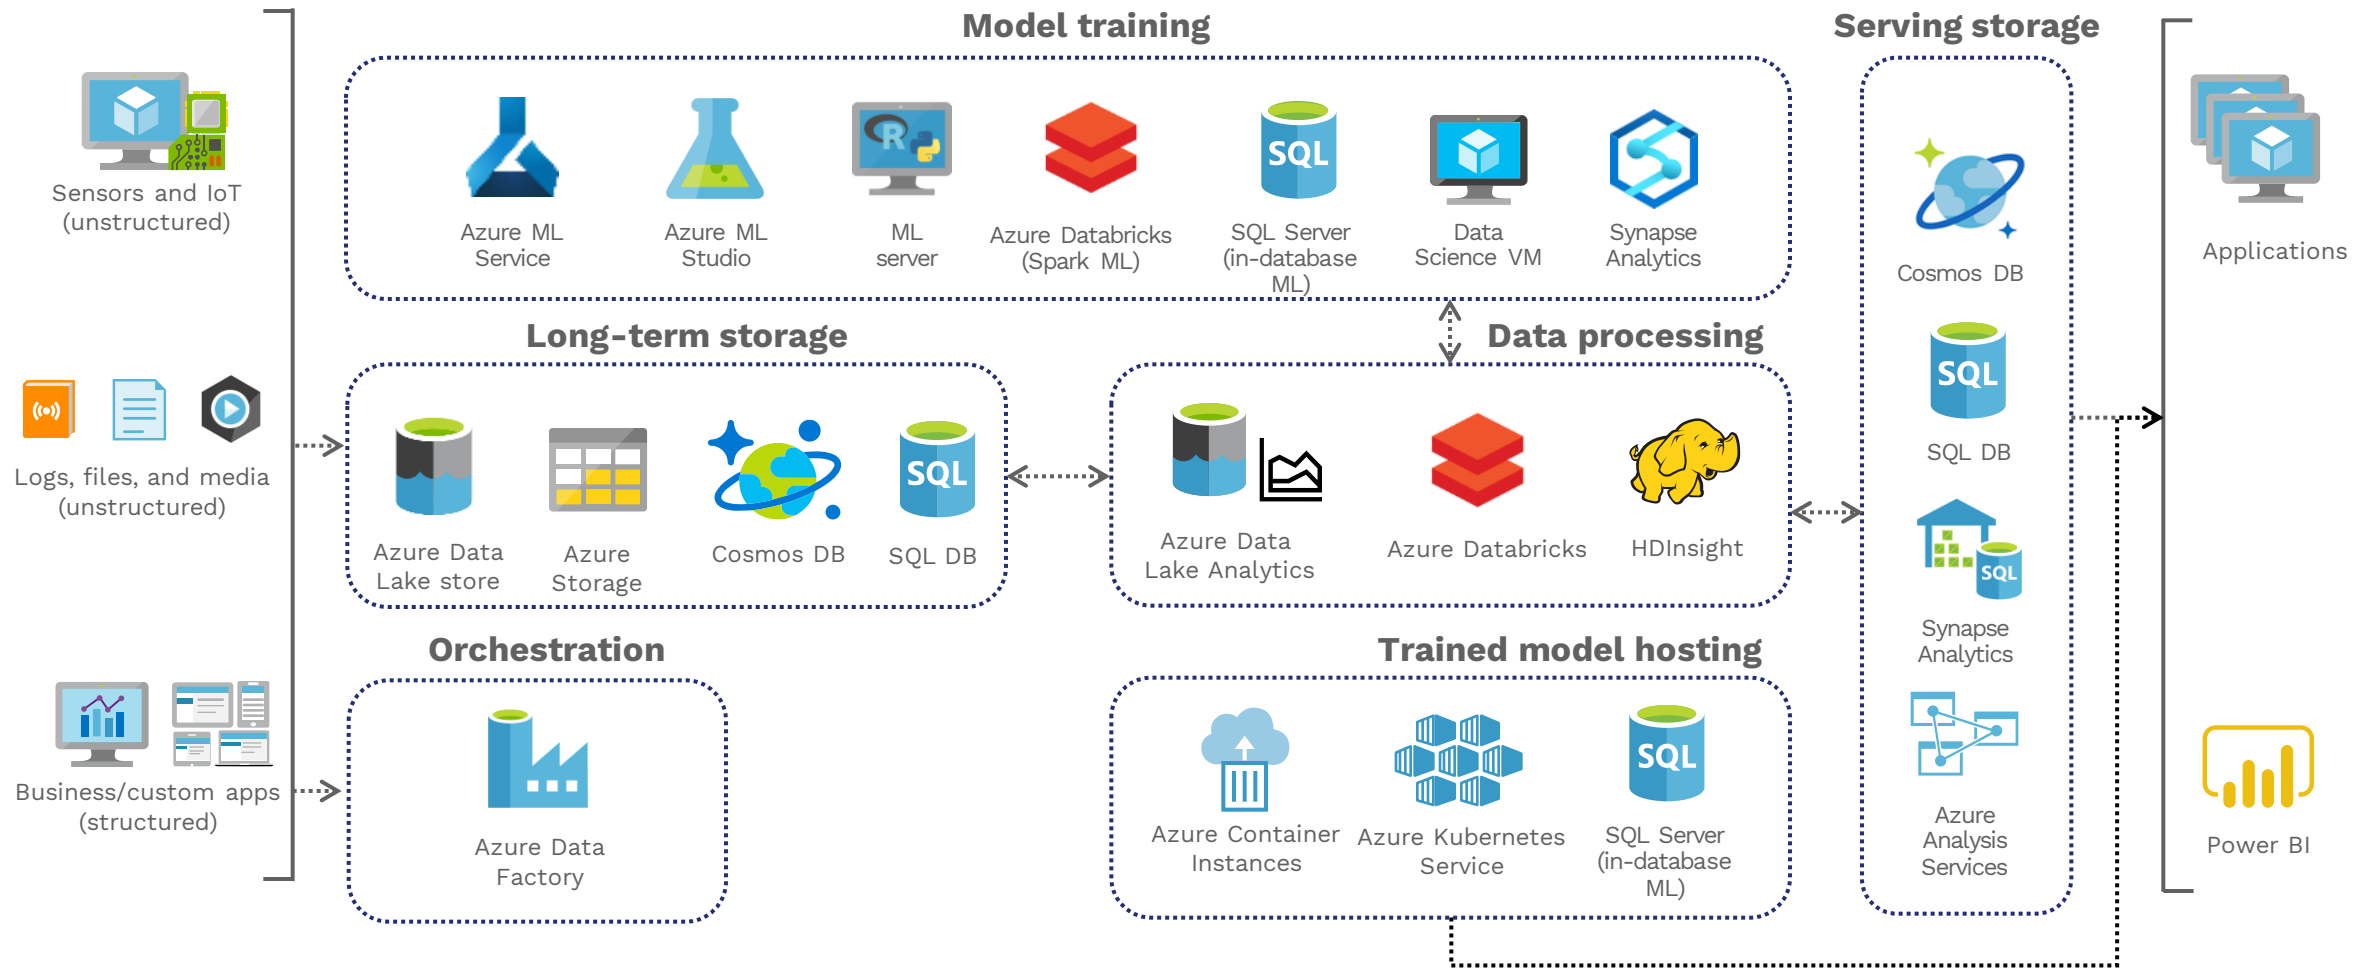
Sensors and IoT (unstructured)

Logs, files, and media (unstructured)

Business/custom apps (structured)

Model training

Azure ML Service

Azure ML Studio

R

ML server

Azure Databricks (Spark ML)

SQL

SQL Server (in-database ML)

Data Science VM

Synapse Analytics

Long-term storage

Azure Data Lake store

Azure Storage

Cosmos DB

SQL

SQL DB

Data processing

Azure Data Lake Analytics

Azure Databricks

HDInsight

Orchestration

Azure Data Factory

Trained model hosting

Azure Container Instances

Azure Kubernetes Service

SQL

SQL Server (in-database ML)

Serving storage

Cosmos DB

SQL

SQL DB

SQL

Synapse Analytics

Azure Analysis Services

Applications

Power BI